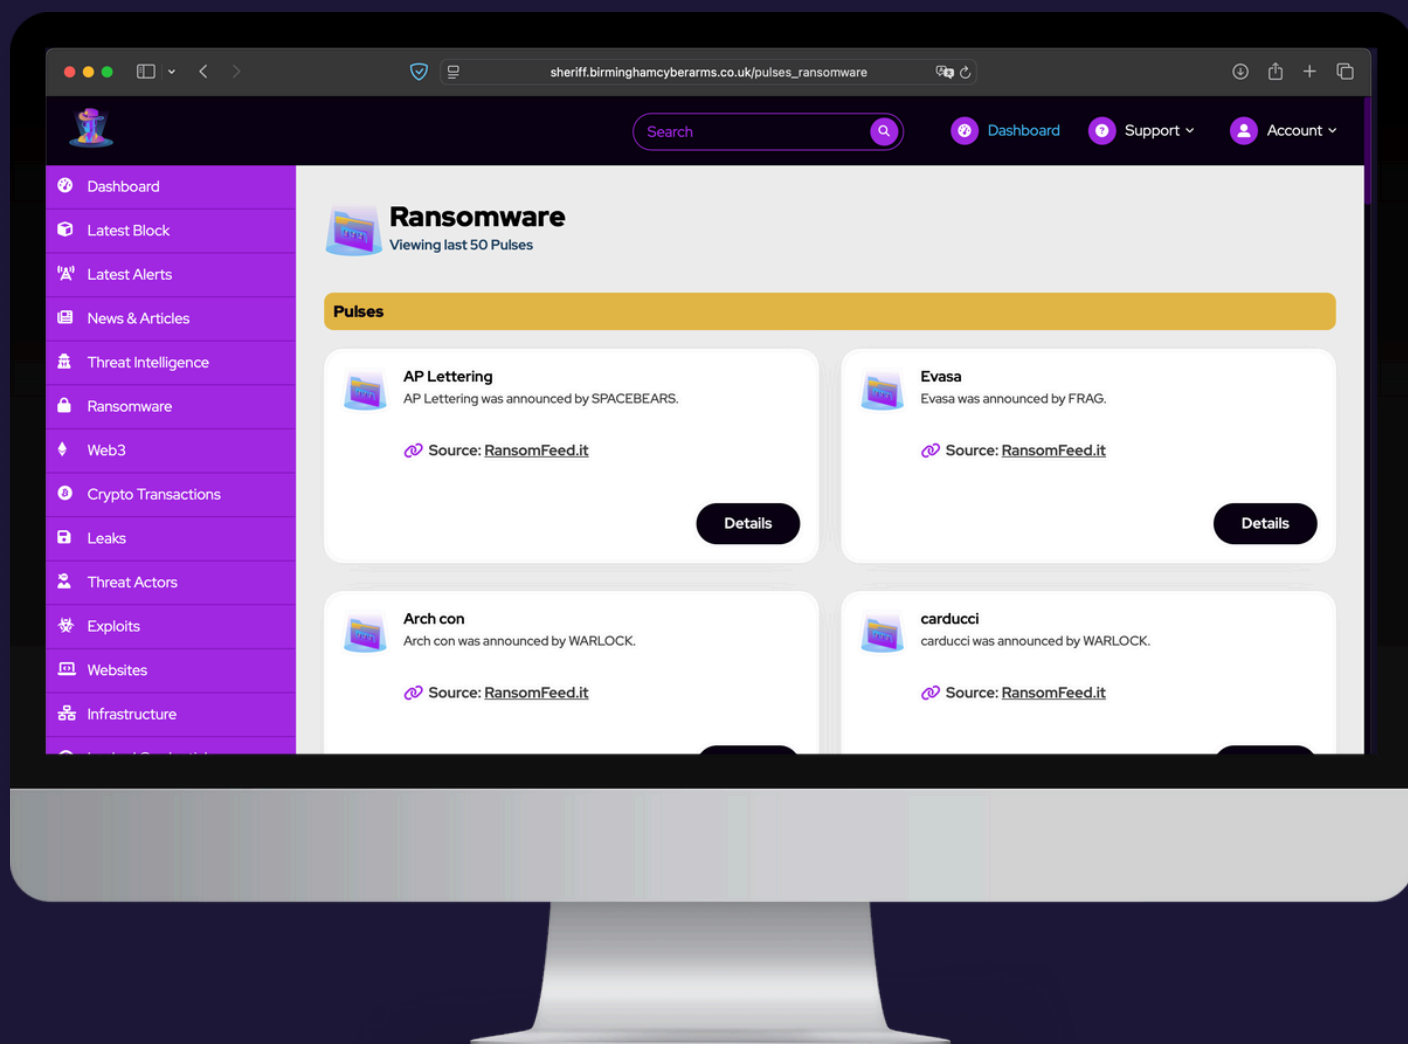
sheriff.birminghamcyberarms.co.uk/pulses_ransomware

Search

Dashboard

Support

Account

Dashboard

Latest Block

Latest Alerts

News & Articles

Threat Intelligence

Ransomware

Web3

Crypto Transactions

Leaks

Threat Actors

Exploits

Websites

Infrastructure

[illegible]

Ransomware

Viewing last 50 Pulses

Pulses

AP Lettering

AP Lettering was announced by SPACEBEARS.

Source: RansomFeed.it

Details

Evasa

Evasa was announced by FRAG.

Source: RansomFeed.it

Details

Arch con

Arch con was announced by WARLOCK.

Source: RansomFeed.it

carducci

carducci was announced by WARLOCK.

Source: RansomFeed.it